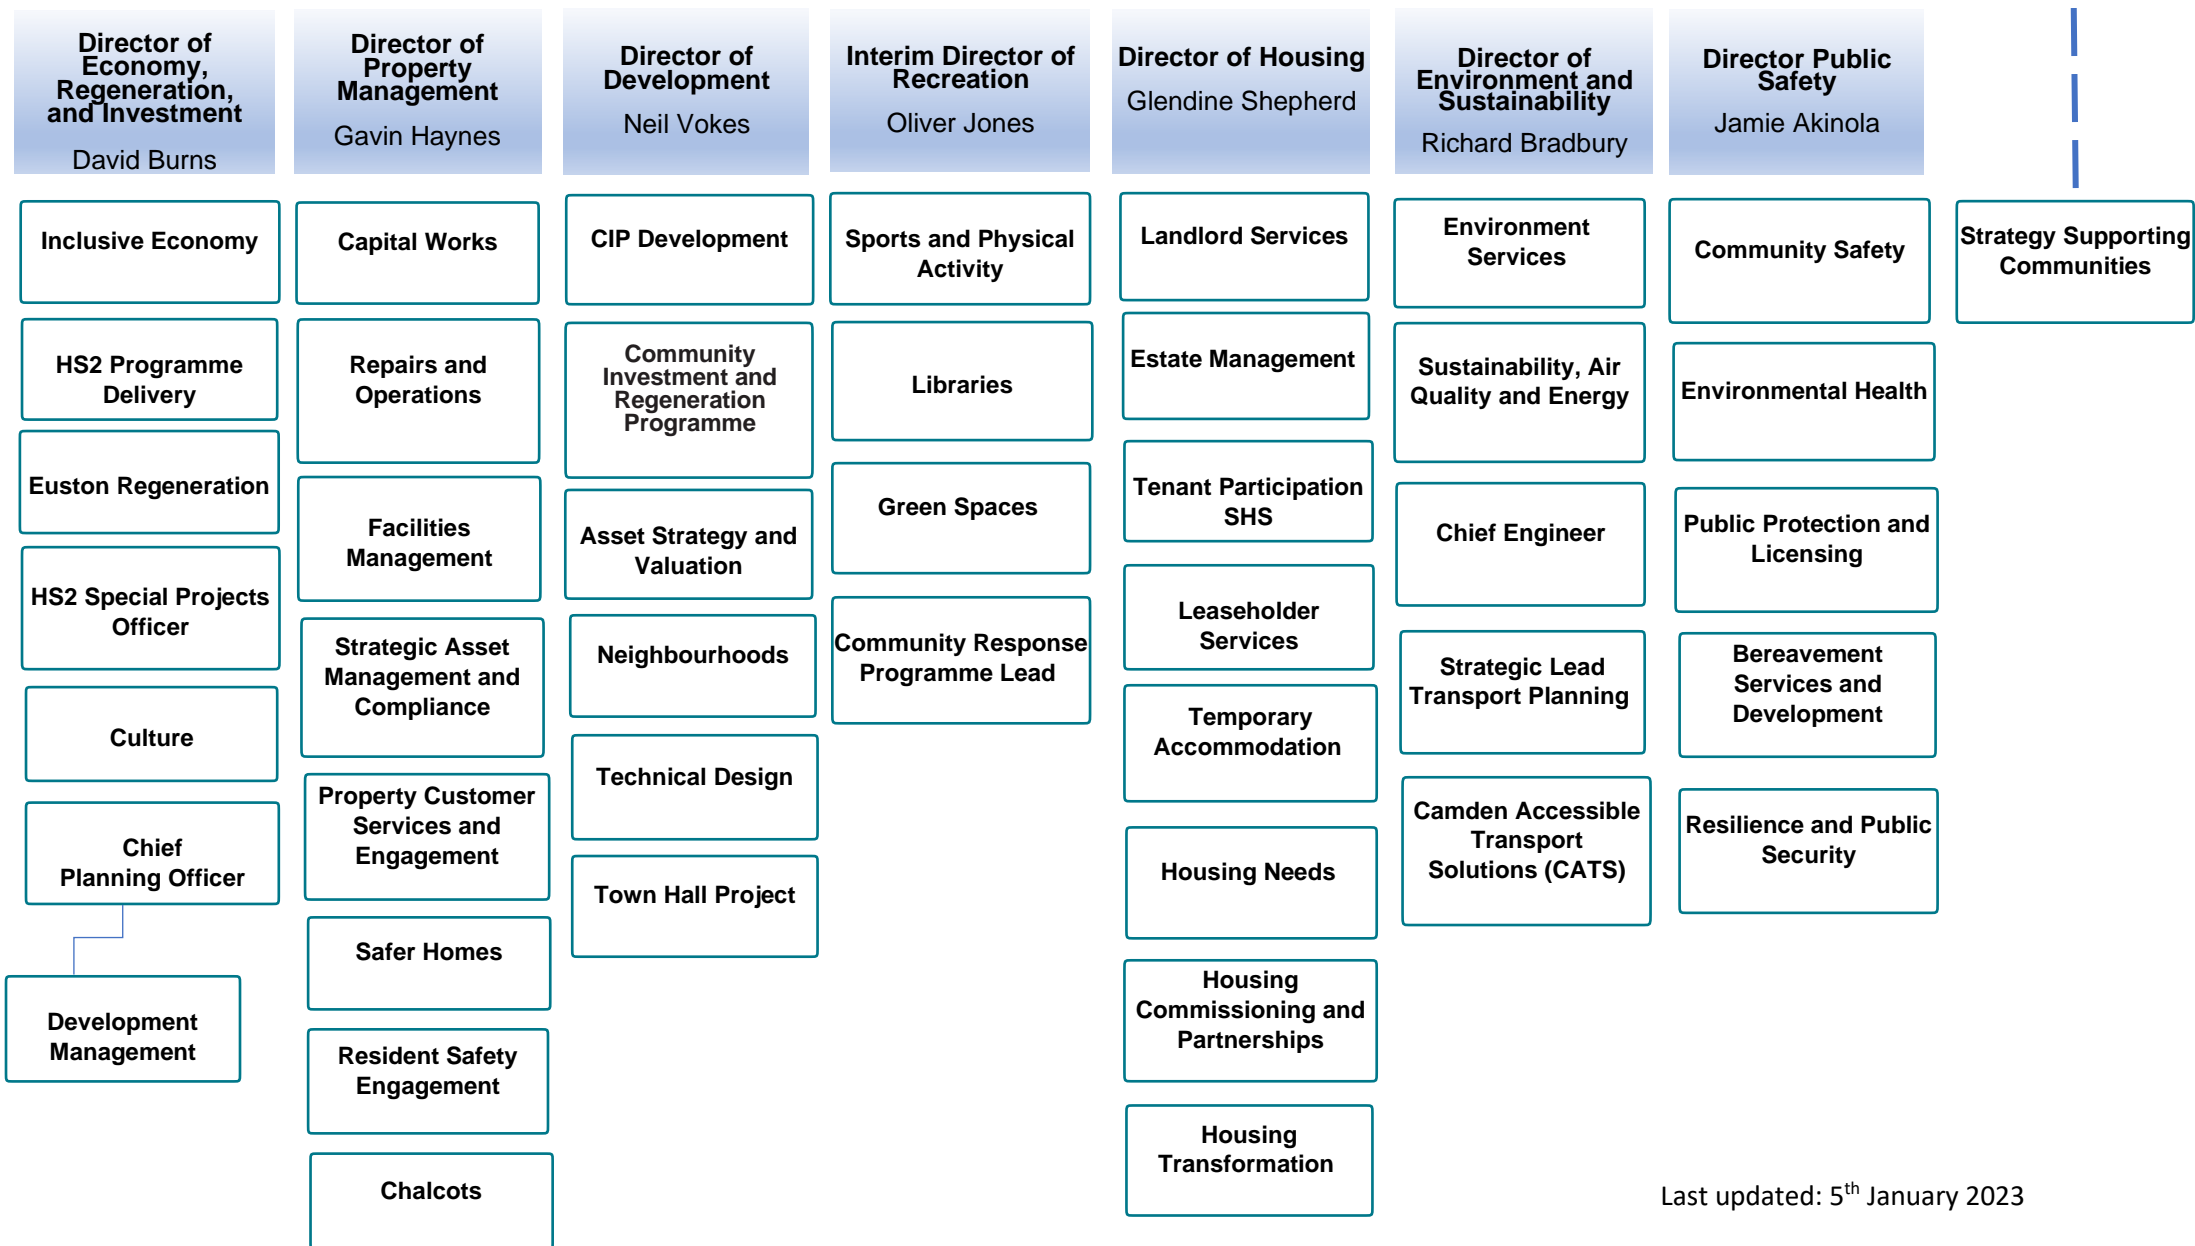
Director of Economy, Regeneration, and Investment
David Burns

Inclusive Economy

HS2 Programme Delivery

Euston Regeneration

HS2 Special Projects Officer

Culture

Chief Planning Officer

Development Management

Director of Property Management
Gavin Haynes

Capital Works

Repairs and Operations

Facilities Management

Strategic Asset Management and Compliance

Property Customer Services and Engagement

Safer Homes

Resident Safety Engagement

Chalcots

Director of Development
Neil Vokes

CIP Development

Community Investment and Regeneration Programme

Asset Strategy and Valuation

Neighbourhoods

Technical Design

Town Hall Project

Interim Director of Recreation
Oliver Jones

Sports and Physical Activity

Libraries

Green Spaces

Community Response Programme Lead

Director of Housing
Glendine Shepherd

Landlord Services

Estate Management

Tenant Participation SHS

Leaseholder Services

Temporary Accommodation

Housing Needs

Housing Commissioning and Partnerships

Housing Transformation

Director of Environment and Sustainability
Richard Bradbury

Environment Services

Sustainability, Air Quality and Energy

Chief Engineer

Strategic Lead Transport Planning

Camden Accessible Transport Solutions (CATS)

Director Public Safety
Jamie Akinola

Community Safety

Environmental Health

Public Protection and Licensing

Bereavement Services and Development

Resilience and Public Security

Strategy Supporting Communities

Last updated: 5$^{th}$ January 2023